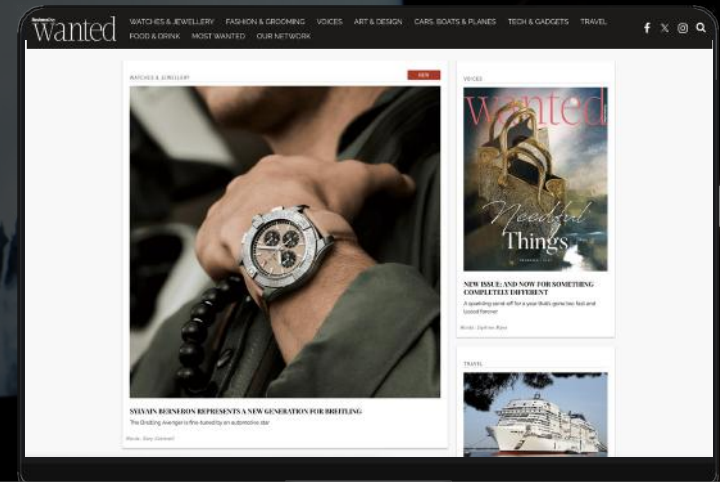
BusinessDay wanted

WATCHES & JEWELLERY FASHION & GROOMING VOICES ART & DESIGN CARS, BOATS & PLANES TECH & GADGETS TRAVEL FOOD & DRINK MOST WANTED OUR NETWORK

WATCHES & JEWELLERY

NEW

SYLVAIN BERNERON REPRESENTS A NEW GENERATION FOR BREITLING

The Breitling Avenger is fine-tuned by an automotive star

Words: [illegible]

VOICES

wanted

Needful Things

NEW ISSUE: AND NOW FOR SOMETHING COMPLETELY DIFFERENT

A sparkling send-off for a year that's gone too fast and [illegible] forever

Words: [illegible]

TRAVEL